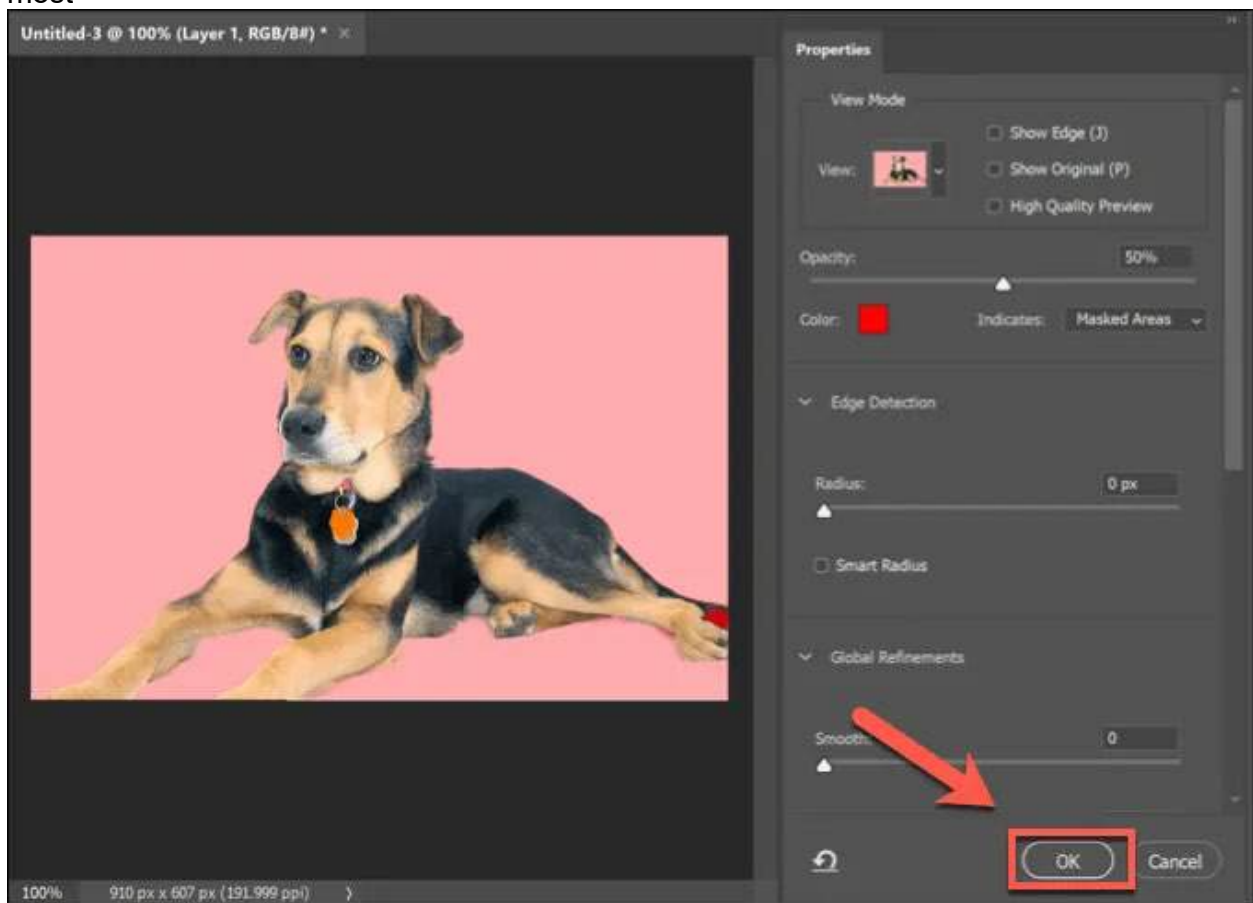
most

Untitled-3 @ 100% (Layer 1, RGB/8#) * ×

Properties

View Mode

View:

Show Edge (J)

Show Original (P)

High Quality Preview

Opacity: 50%

Color:

Indicates: Masked Areas

Edge Detection

Radius: 0 px

Smart Radius

Global Refinements

Smooth: 0

OK

Cancel

100% 910 px x 607 px (191.999 ppi)